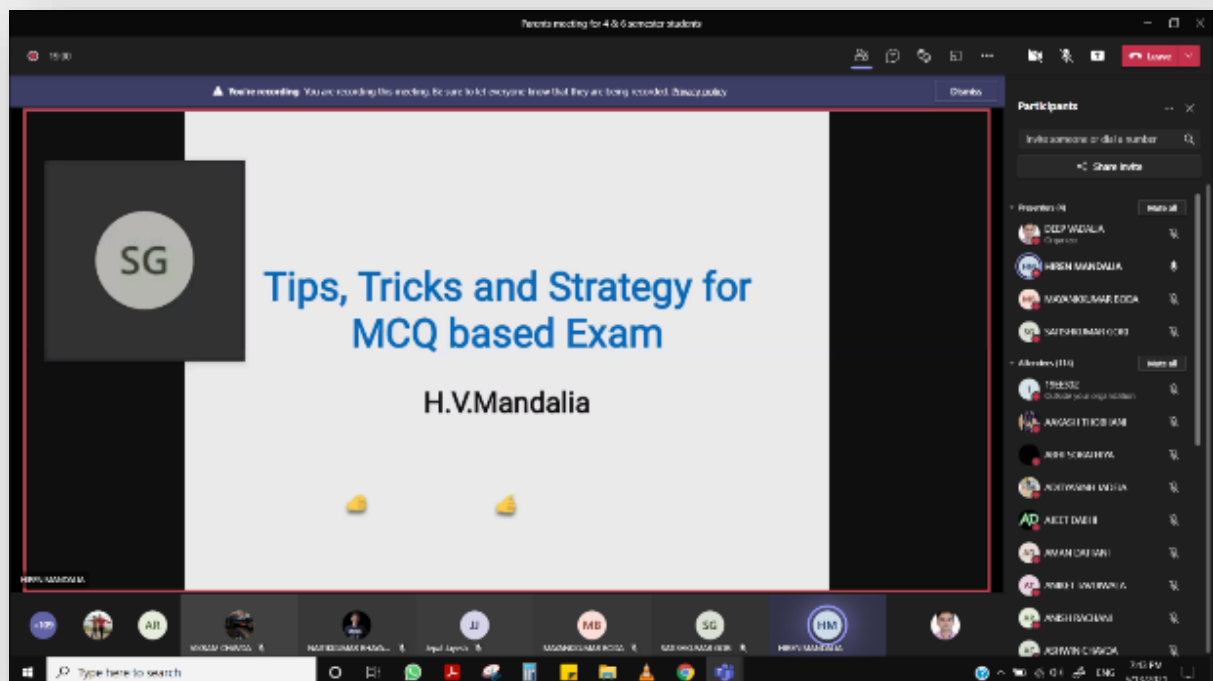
Parents meeting for 4 & 6 semester students

19:30

Leave

You're recording You are recording this meeting. Be sure to let everyone know that they are being recorded. Privacy policy

Dismiss

Participants

Invite someone or dial a number

Share invite

Presenters (4)

Mute all

DEEP VADALIA
Organizer

HIREN MANDALIA

MAYANKKUMAR BODA

SATISHKUMAR GORI

Attendees (114)

Mute all

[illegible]
Outside your org's network

AAKASH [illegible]

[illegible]

ADITYASINH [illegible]

AD AJEET DABHI

AMAN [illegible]

ANIKET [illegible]

ANISH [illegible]

ASHWIN CHAVDA

SG

Tips, Tricks and Strategy for MCQ based Exam

H.V.Mandalia

HIREN MANDALIA

+105

AR

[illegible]

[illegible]

JJ

MB

SG

HM

HIREN MANDALIA

Type here to search

ENG

7:12 PM